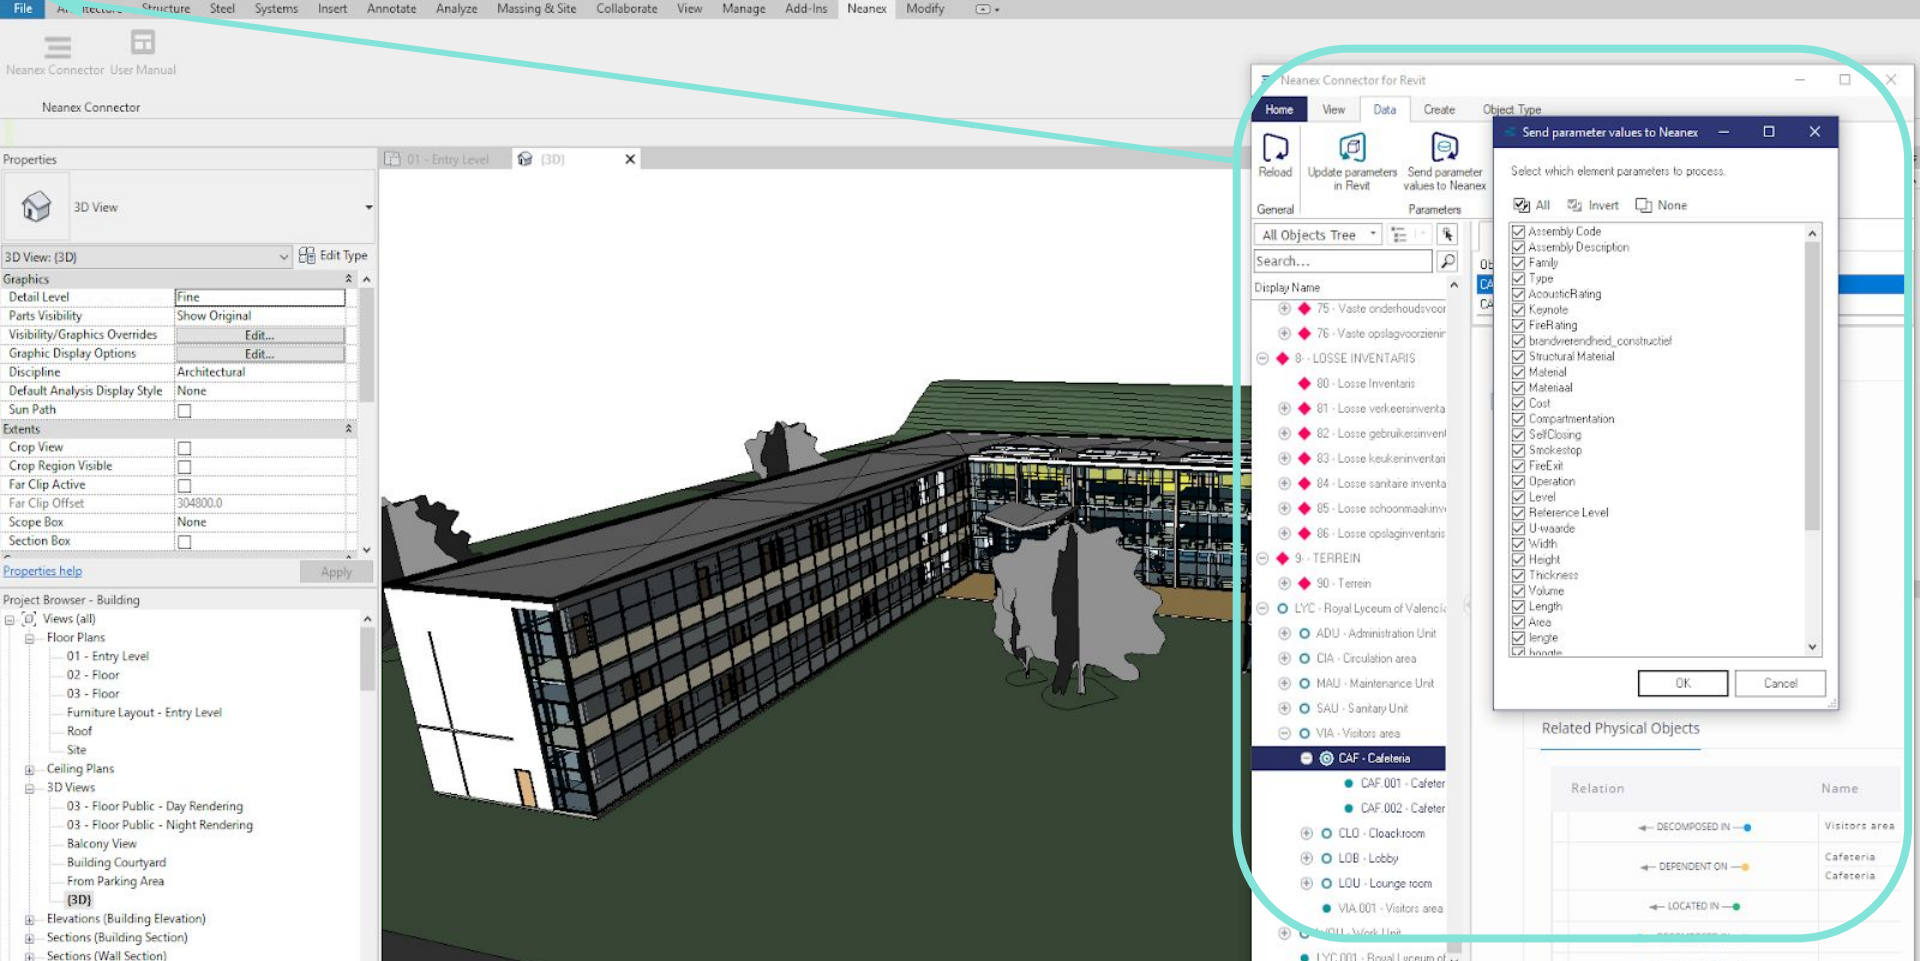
File Ar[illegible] Structure Steel Systems Insert Annotate Analyze Massing & Site Collaborate View Manage Add-Ins Neanex Modify

Neanex Connector User Manual

Neanex Connector

Properties

3D View

3D View: {3D} Edit Type

Graphics

| Detail Level | Fine |
|---|---|
| Parts Visibility | Show Original |
| Visibility/Graphics Overrides | Edit... |
| Graphic Display Options | Edit... |
| Discipline | Architectural |
| Default Analysis Display Style | None |
| Sun Path | |

Extents

| Crop View | |
|---|---|
| Crop Region Visible | |
| Far Clip Active | |
| Far Clip Offset | 304800.0 |
| Scope Box | None |
| Section Box | |

Properties help Apply

Project Browser - Building

Views (all)
Floor Plans
01 - Entry Level
02 - Floor
03 - Floor
Furniture Layout - Entry Level
Roof
Site
Ceiling Plans
3D Views
03 - Floor Public - Day Rendering
03 - Floor Public - Night Rendering
Balcony View
Building Courtyard
From Parking Area
{3D}
Elevations (Building Elevation)
Sections (Building Section)
Sections (Wall Section)

01 - Entry Level {3D}

Neanex Connector for Revit

Home View Data Create Object Type

Reload Update parameters in Revit Send parameter values to Neanex

General Parameters

All Objects Tree

Search...

Display Name

75 - Vaste onderhoudsvoor
76 - Vaste opslagvoorzienir
8 - LOSSE INVENTARIS
80 - Losse Inventaris
81 - Losse verkeersinventa
82 - Losse gebruikersinvent
83 - Losse keukeninventari
84 - Losse sanitaire inventa
85 - Losse schoonmaakinv
86 - Losse opslaginventaris
9 - TERREIN
90 - Terrein
LYC - Royal Lyceum of Valencia
ADU - Administration Unit
CIA - Circulation area
MAU - Maintenance Unit
SAU - Sanitary Unit
VIA - Visitors area
CAF - Cafeteria
CAF.001 - Cafeter
CAF.002 - Cafeter
CLO - Cloackroom
LOB - Lobby
LOU - Lounge room
VIA.001 - Visitors area
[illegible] - Work Unit
LYC.001 - Royal Lyceum of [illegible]

Send parameter values to Neanex

Select which element parameters to process.

All Invert None

Assembly Code
Assembly Description
Family
Type
AcousticRating
Keynote
FireRating
brandwerendheid_constructief
Structural Material
Material
Materiaal
Cost
Compartmentation
SelfClosing
Smokestop
FireExit
Operation
Level
Reference Level
U-waarde
Width
Height
Thickness
Volume
Length
Area
lengte
hoogte

OK Cancel

Related Physical Objects

| Relation | Name |
|---|---|
| DECOMPOSED IN | Visitors area |
| DEPENDENT ON | Cafeteria Cafeteria |
| LOCATED IN | |